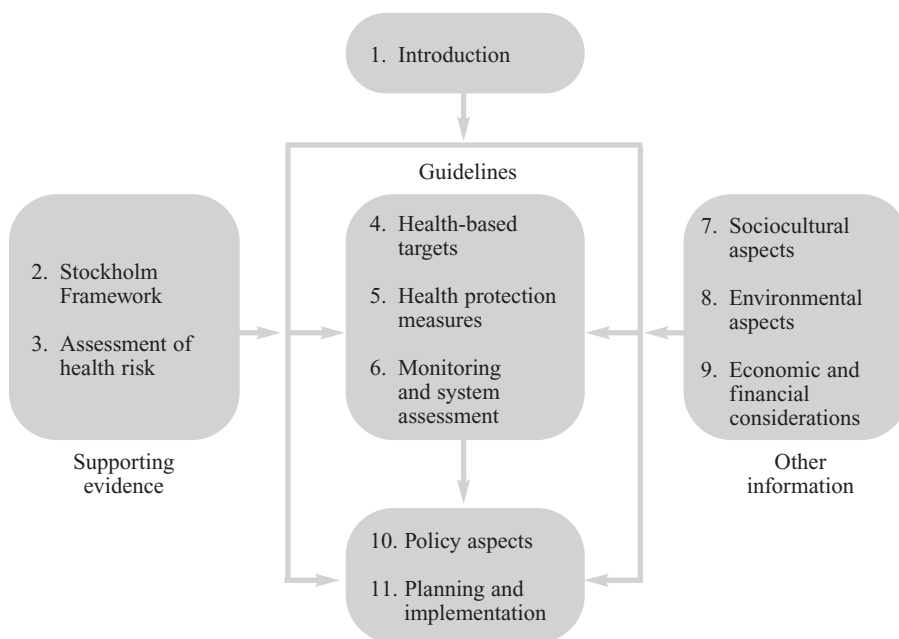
1. Introduction

Guidelines

2. Stockholm Framework

3. Assessment of health risk

Supporting evidence

4. Health-based targets

5. Health protection measures

6. Monitoring and system assessment

7. Sociocultural aspects

8. Environmental aspects

9. Economic and financial considerations

Other information

10. Policy aspects

11. Planning and implementation